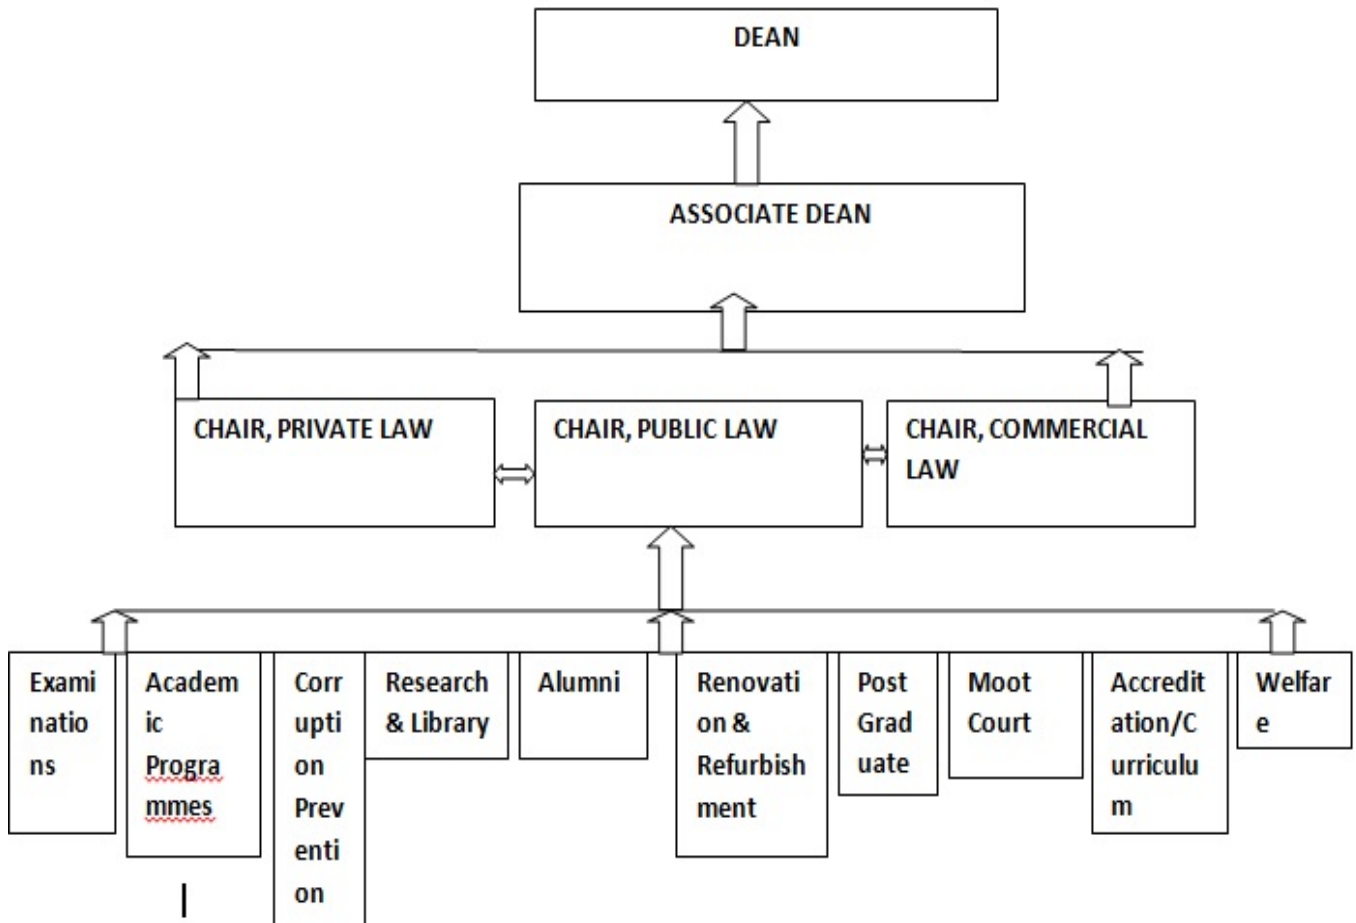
DEAN

ASSOCIATE DEAN

CHAIR, PRIVATE LAW

CHAIR, PUBLIC LAW

CHAIR, COMMERCIAL LAW

Examinations

Academic Programmes

Corruption Prevention

Research & Library

Alumni

Renovation & Refurbishment

Post Graduate

Moot Court

Accreditation/Curriculum

Welfare